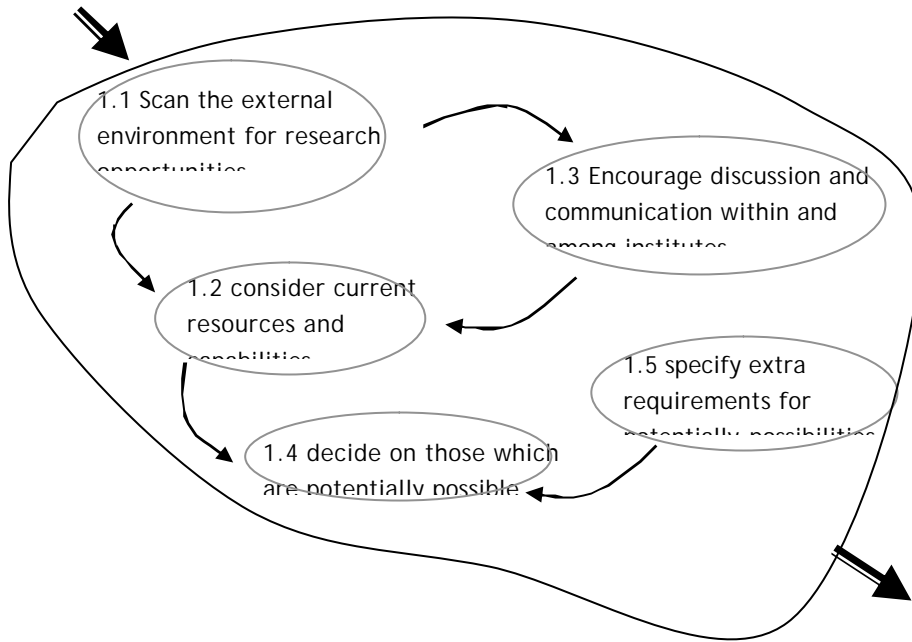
1.1 Scan the external environment for research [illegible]

1.3 Encourage discussion and communication within and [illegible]

1.2 consider current resources and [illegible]

1.5 specify extra requirements for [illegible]

1.4 decide on those which are potentially possible